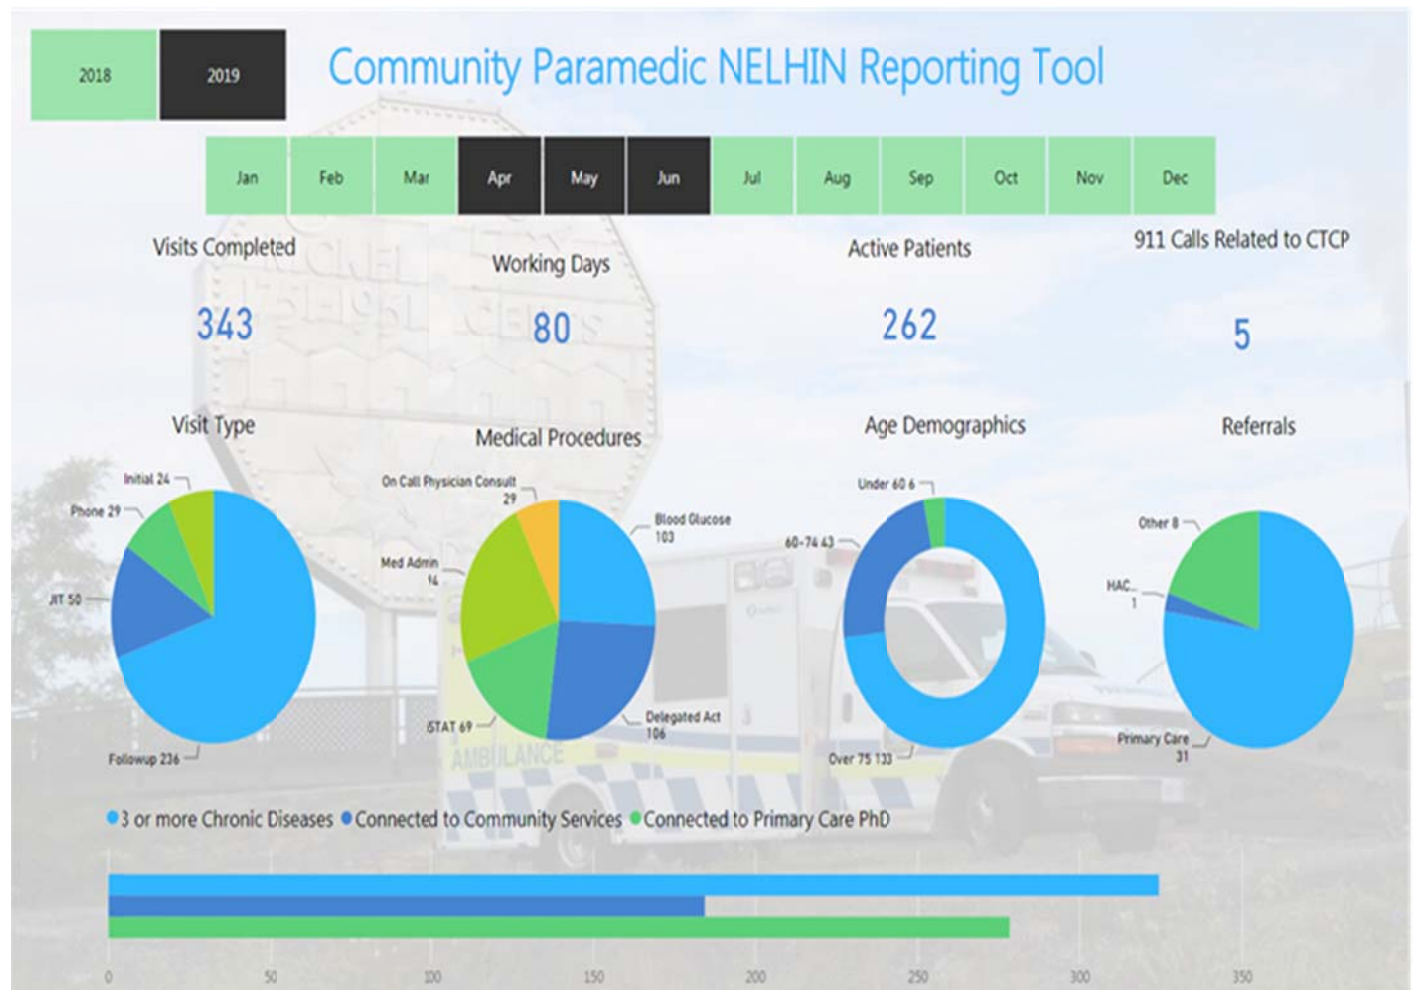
2018
2019

Community Paramedic NELHIN Reporting Tool

Jan
Feb
Mar
Apr
May
Jun
Jul
Aug
Sep
Oct
Nov
Dec

Visits Completed
343

Working Days
80

Active Patients
262

911 Calls Related to CTCP
5

Visit Type
Initial 24
Phone 29
JIT 50
Followup 236

Medical Procedures
On Call Physician Consult 29
Blood Glucose 103
Med Admin 14
STAT 69
Delegated Act 106

Age Demographics
Under 60 6
60-74 43
Over 75 133

Referrals
Other 8
HAC... 1
Primary Care 31

3 or more Chronic Diseases
Connected to Community Services
Connected to Primary Care PhD

0
50
100
150
200
250
300
350